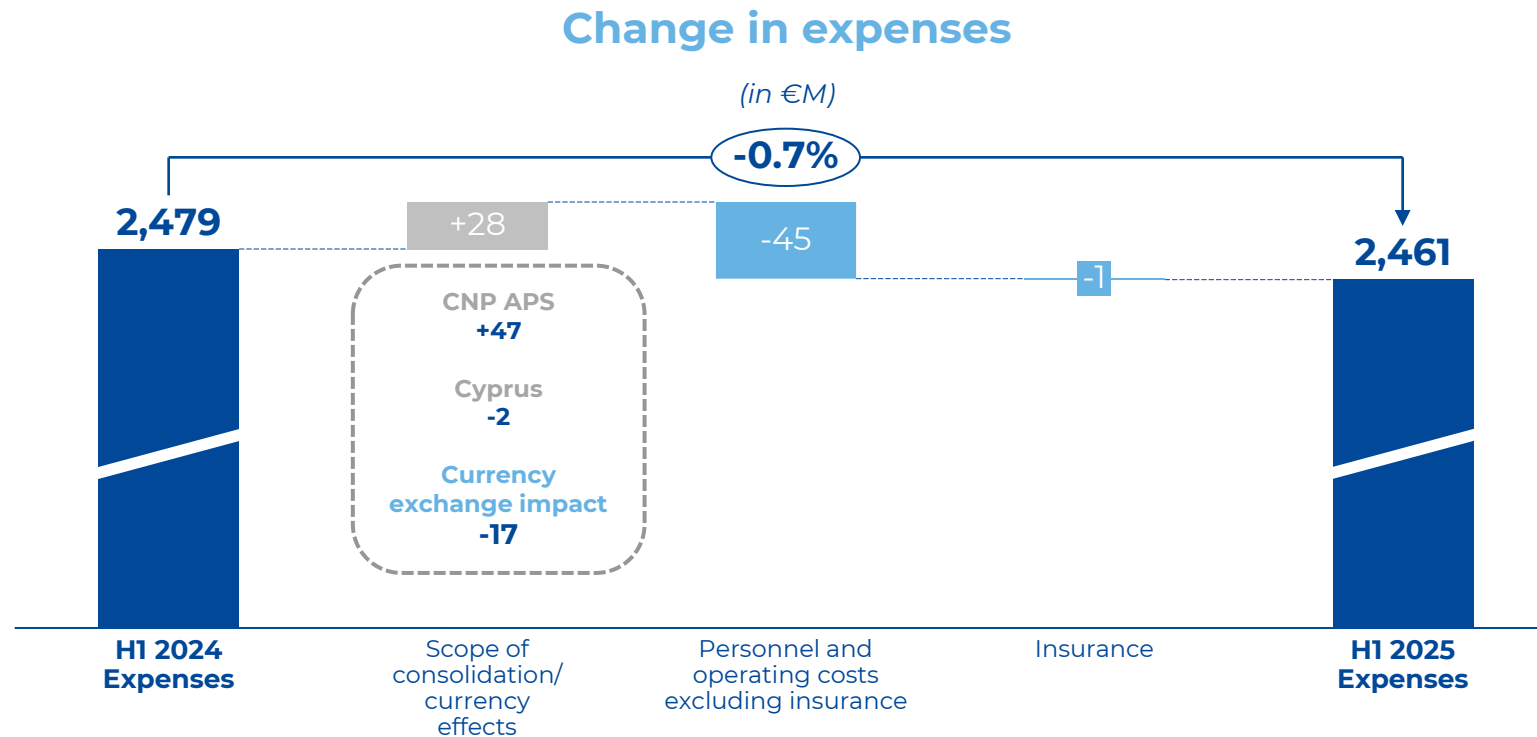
Change in expenses

(in €M)

-0.7%

2,479

+28

CNP APS
+47

Cyprus
-2

Currency exchange impact
-17

-45

-1

2,461

H1 2024 Expenses

Scope of consolidation/ currency effects

Personnel and operating costs excluding insurance

Insurance

H1 2025 Expenses